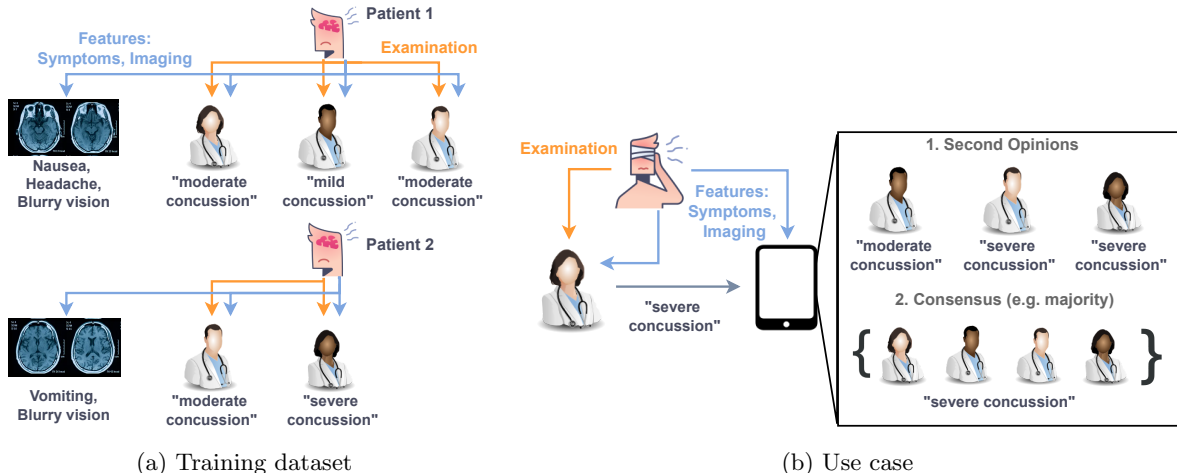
Patient 1

Features: Symptoms, Imaging

Examination

Nausea, Headache, Blurry vision

"moderate concussion"

"mild concussion"

"moderate concussion"

Patient 2

Vomiting, Blurry vision

"moderate concussion"

"severe concussion"

(a) Training dataset

Examination

Features: Symptoms, Imaging

"severe concussion"

1. Second Opinions

"moderate concussion"

"severe concussion"

"severe concussion"

2. Consensus (e.g. majority)

{ }

"severe concussion"

(b) Use case